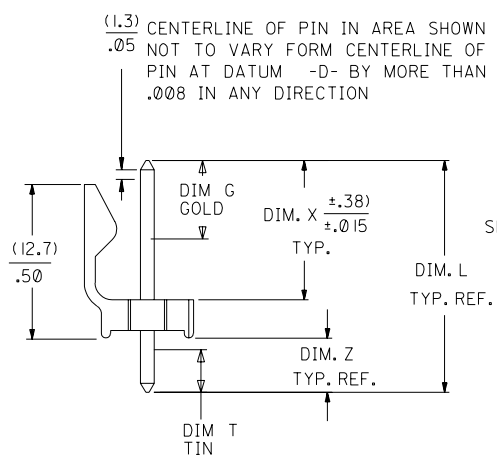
$\frac{(1.3)}{.05}$ CENTERLINE OF PIN IN AREA SHOWN NOT TO VARY FORM CENTERLINE OF PIN AT DATUM -D- BY MORE THAN .008 IN ANY DIRECTION

DIM G
GOLD

DIM. X $\frac{\pm.38)}{\pm.015}$
TYP.

$\frac{(12.7)}{.50}$

DIM. L
TYP. REF.

S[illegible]

DIM. Z
TYP. REF.

DIM T
TIN